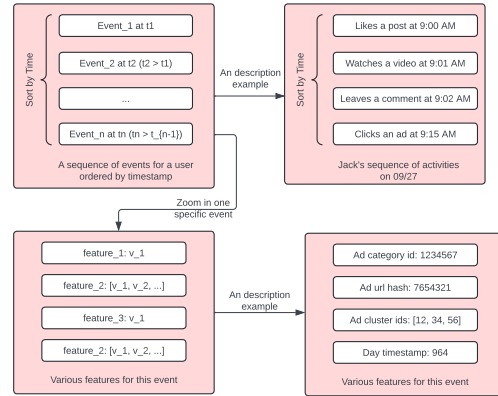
Sort by Time

Event_1 at t1

Event_2 at t2 (t2 > t1)

...

Event_n at tn (tn > t_{n-1})

A sequence of events for a user ordered by timestamp

An description example

Sort by Time

Likes a post at 9:00 AM

Watches a video at 9:01 AM

Leaves a comment at 9:02 AM

Clicks an ad at 9:15 AM

Jack's sequence of activities on 09/27

Zoom in one specific event

feature_1: v_1

feature_2: [v_1, v_2, ...]

feature_3: v_1

feature_2: [v_1, v_2, ...]

Various features for this event

An description example

Ad category id: 1234567

Ad url hash: 7654321

Ad cluster ids: [12, 34, 56]

Day timestamp: 964

Various features for this event